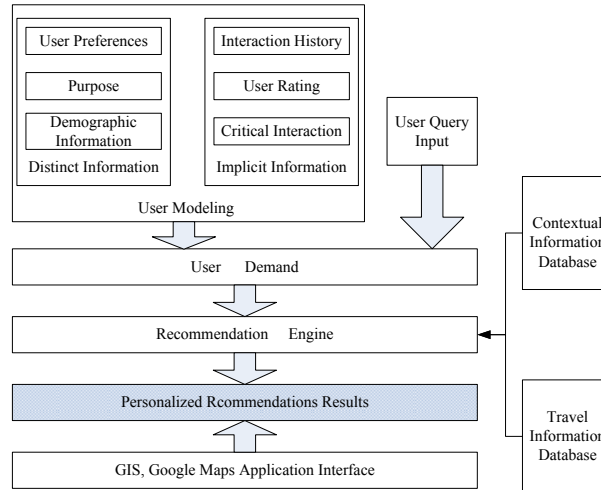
User Preferences

Purpose

Demographic Information

Distinct Information

Interaction History

User Rating

Critical Interaction

Implicit Information

User Modeling

User Query Input

Contextual Information Database

User Demand

Recommendation Engine

Personalized Rcommendations Results

Travel Information Database

GIS, Google Maps Application Interface